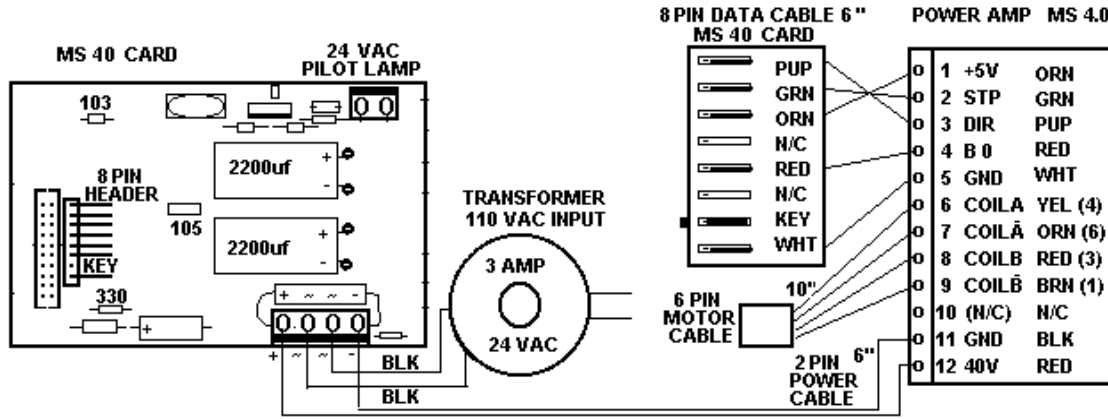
MS 40 CARD

24 VAC PILOT LAMP

103

8 PIN HEADER

KEY

105

2200uf

2200uf

330

+ ~ ~ -

+ ~ ~ -

BLK

BLK

TRANSFORMER 110 VAC INPUT

3 AMP

24 VAC

8 PIN DATA CABLE 6" MS 40 CARD

PUP
GRN
ORN
N/C
RED
N/C
KEY
WHT

10"

6 PIN MOTOR CABLE

2 PIN POWER CABLE

6"

POWER AMP MS 4.0

| | | |
|---|---|---|
| 1 | +5V | ORN |
| 2 | STP | GRN |
| 3 | DIR | PUP |
| 4 | B 0 | RED |
| 5 | GND | WHT |
| 6 | COILA | YEL (4) |
| 7 | COIL$\bar{A}$ | ORN (6) |
| 8 | COILB | RED (3) |
| 9 | COIL$\bar{B}$ | BRN (1) |
| 10 | (N/C) | N/C |
| 11 | GND | BLK |
| 12 | 40V | RED |